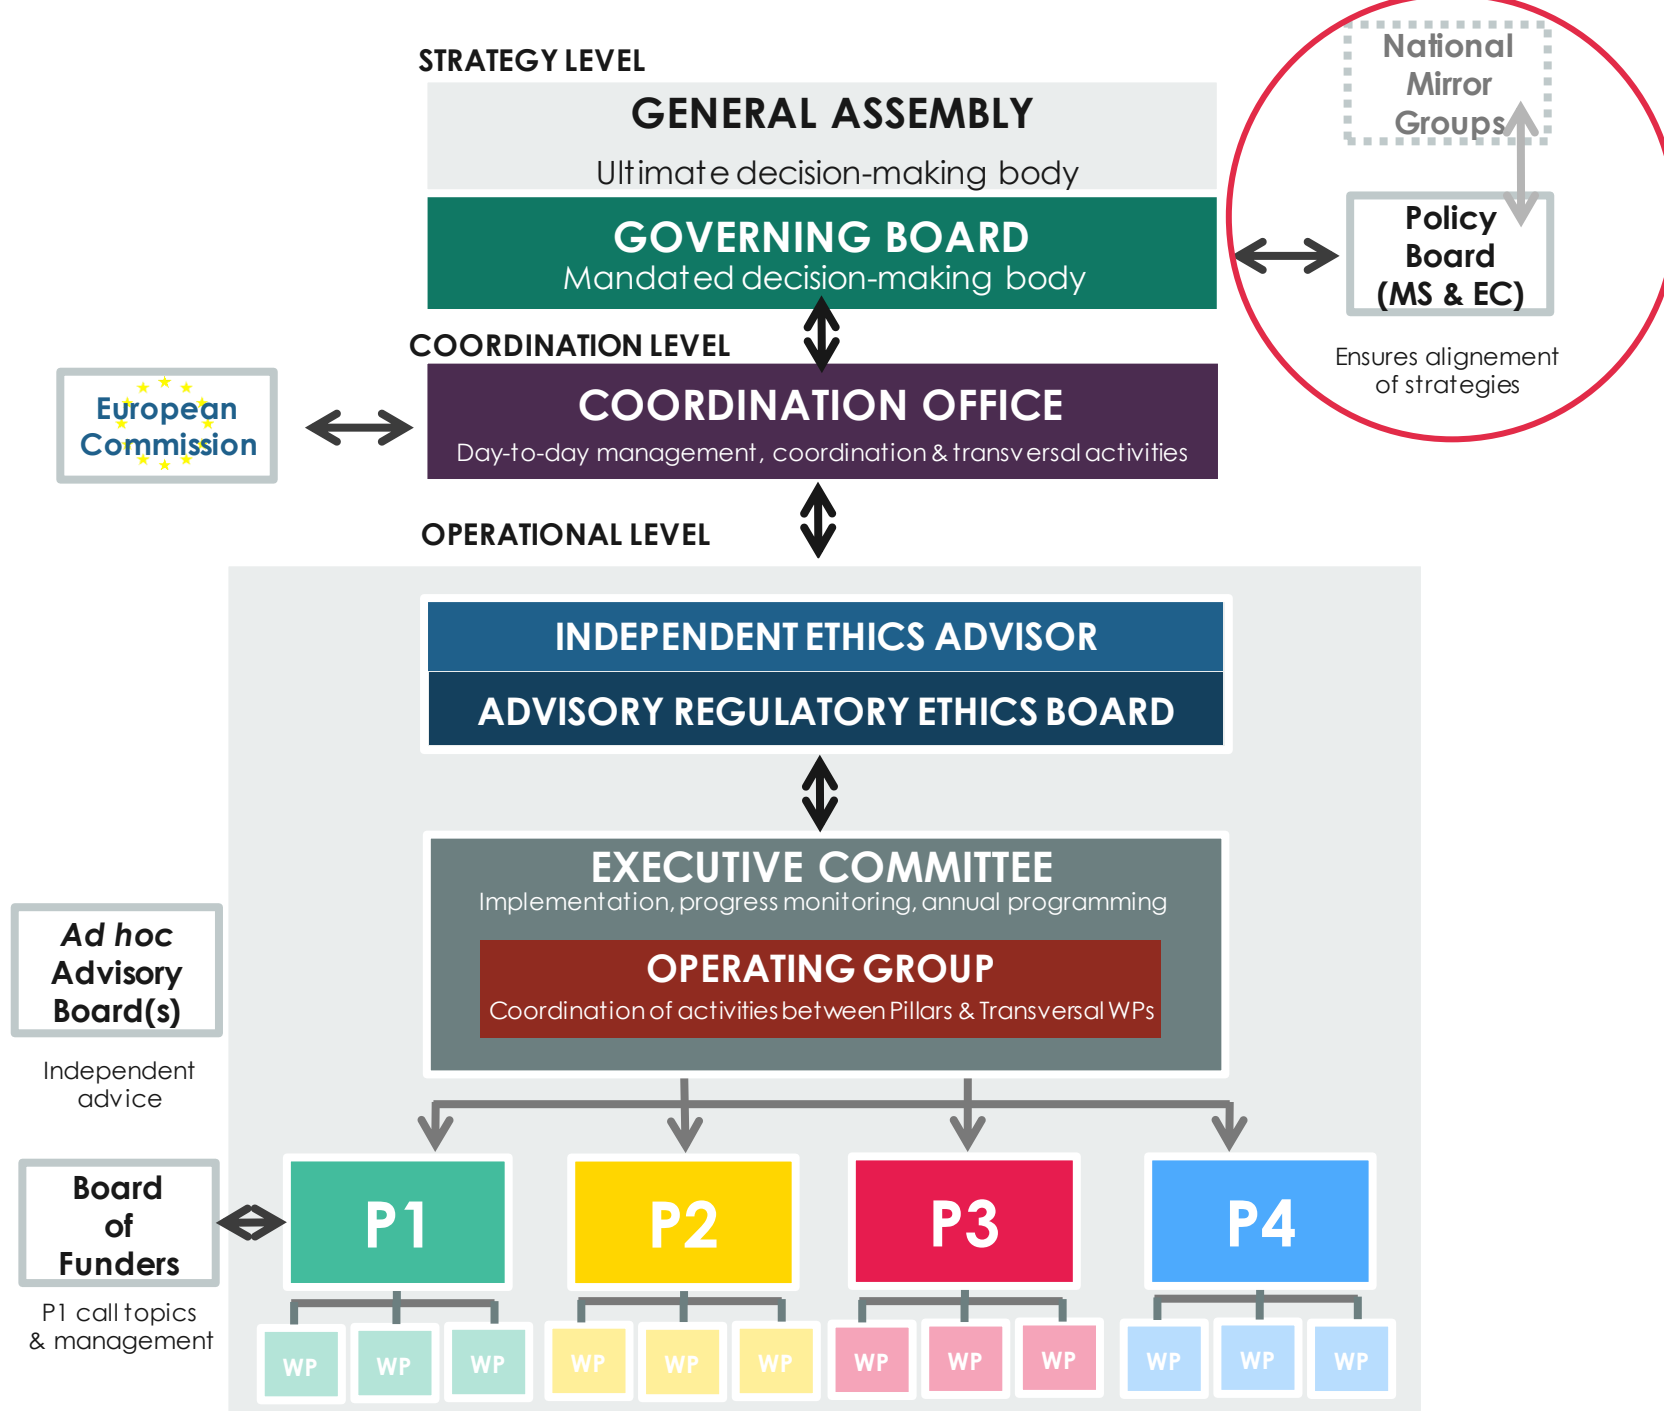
STRATEGY LEVEL

GENERAL ASSEMBLY

Ultimate decision-making body

GOVERNING BOARD

Mandated decision-making body

National Mirror Groups

Policy Board (MS & EC)

Ensures alignement of strategies

COORDINATION LEVEL

European Commission

COORDINATION OFFICE

Day-to-day management, coordination & transversal activities

OPERATIONAL LEVEL

INDEPENDENT ETHICS ADVISOR

ADVISORY REGULATORY ETHICS BOARD

EXECUTIVE COMMITTEE

Implementation, progress monitoring, annual programming

OPERATING GROUP

Coordination of activities between Pillars & Transversal WPs

Ad hoc Advisory Board(s)

Independent advice

Board of Funders

P1 call topics & management

P1

P2

P3

P4

WP WP WP WP WP WP WP WP WP WP WP WP